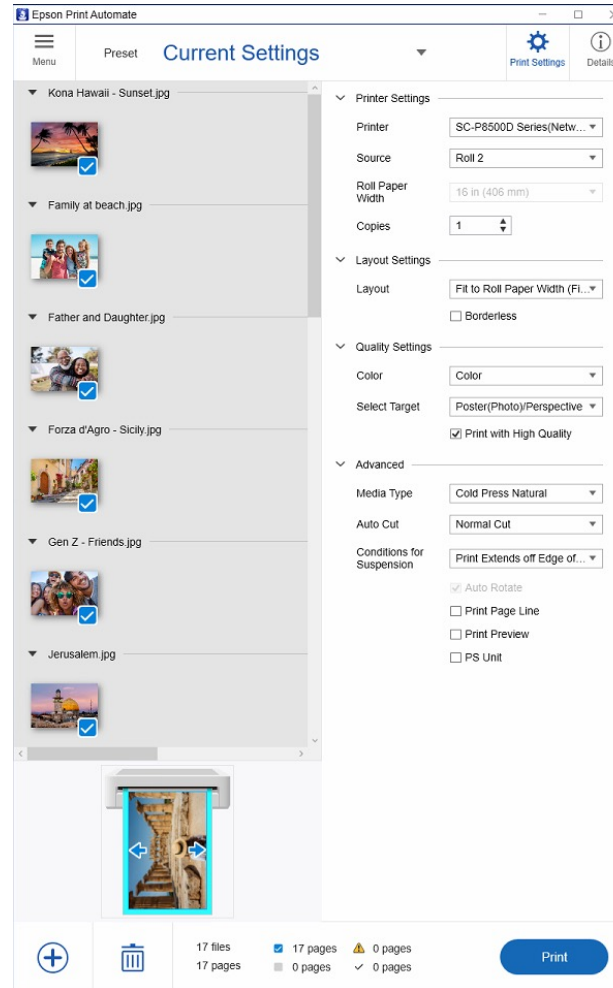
Epson Print Automate

Menu

Preset

Current Settings

Print Settings

Details

Kona Hawaii - Sunset.jpg

Family at beach.jpg

Father and Daughter.jpg

Forza d'Agro - Sicily.jpg

Gen Z - Friends.jpg

Jerusalem.jpg

Printer Settings

Printer SC-P8500D Series(Netw...

Source Roll 2

Roll Paper Width 16 in (406 mm)

Copies 1

Layout Settings

Layout Fit to Roll Paper Width (Fi...

Borderless

Quality Settings

Color Color

Select Target Poster(Photo)/Perspective

Print with High Quality

Advanced

Media Type Cold Press Natural

Auto Cut Normal Cut

Conditions for Suspension Print Extends off Edge of...

Auto Rotate

Print Page Line

Print Preview

PS Unit

17 files
17 pages

17 pages
0 pages

0 pages
0 pages

Print